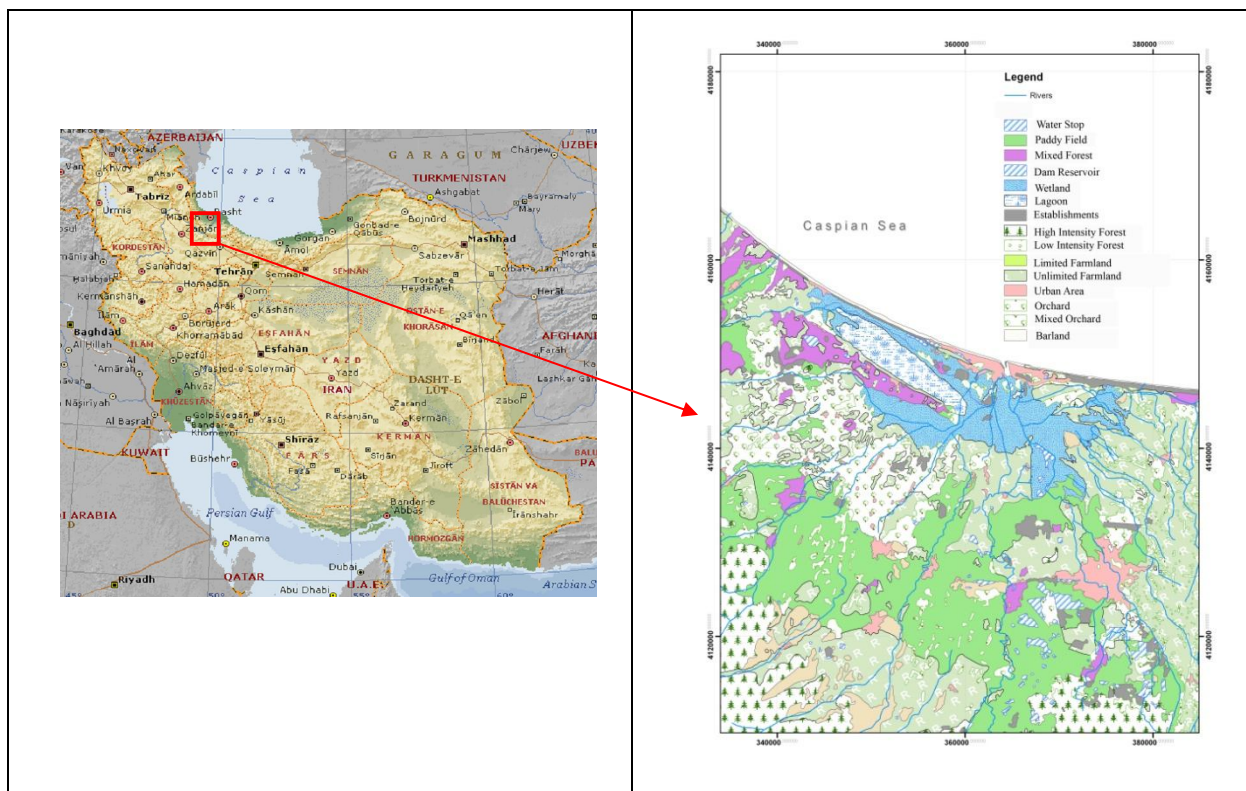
AZERBAIJAN
GARAGUM
UZBEK
TURKMENISTAN
Ashgabat
Caspian Sea
Tabriz
Ardabil
Rasht
Urmia
Bojnurd
Mashhad
Gorgan
Gonbad-e Qabus
Sabzevar
Mary
Zanjan
KORDESTAN
Qazvin
Amol
Tehran
Semnan
SEMNAN
Torbat-e Heydariyeh
Kermanshah
Hamadan
Qom
Arak
Kashan
OSTAN-E KHORASAN
Herat
AFGHANI
Baghdad
Borujerd
Khorramabad
ESFAHAN
Esfahan
ILAM
Dezful
Farah
Al Hillah
Amarah
Masjed-e Soleyman
YAZD
Yazd
IRAN
DASHT-E LUT
Birjand
Ahvaz
Lashkar Gah
Nasiriyah
KHUZESTAN
Zabol
Al Basrah
Golpayegan
Yasuj
Rafsanjan
Zarand
Kerman
KUWAIT
Shiraz
KERMAN
Zahedan
Bushehr
FARS
Sirjan
Jiroft
BALU PA
Darab
SISTAN VA BALUCHESTAN
Bandar-e Abbas
ARABIA
Persian Gulf
Iranshahr
HORMOZGAN
Manama
Riyadh
QATAR
Dubai
U.A.E.
Gulf of Oman
Abu Dhabi
Arabian S

340000
360000
380000
4180000
4160000
4140000
4120000
Legend
Rivers
Water Stop
Paddy Field
Mixed Forest
Dam Reservoir
Wetland
Lagoon
Establishments
High Intensity Forest
Low Intensity Forest
Limited Farmland
Unlimited Farmland
Urban Area
Orchard
Mixed Orchard
Barland
Caspian Sea